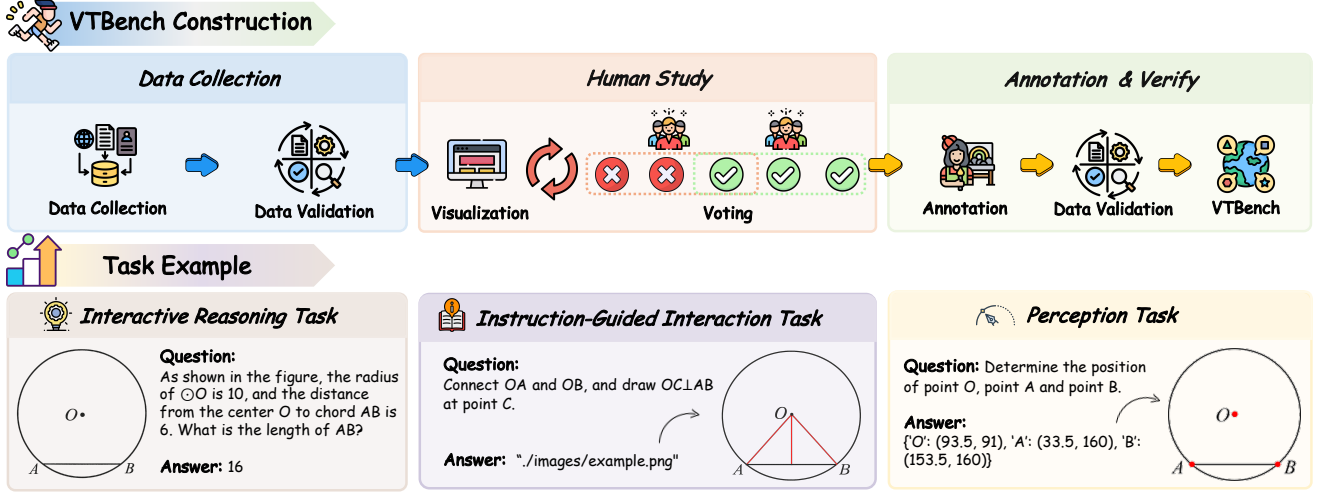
VTBench Construction

Data Collection

Data Collection

Data Validation

Human Study

Visualization

Voting

Annotation & Verify

Annotation

Data Validation

VTBench

Task Example

Interactive Reasoning Task

$O$

$A$ $B$

Question: As shown in the figure, the radius of ⊙O is 10, and the distance from the center O to chord AB is 6. What is the length of AB?

Answer: 16

Instruction-Guided Interaction Task

Question: Connect OA and OB, and draw OC⊥AB at point C.

Answer: "./images/example.png"

$O$

$A$ $B$

Perception Task

Question: Determine the position of point O, point A and point B.

Answer: {'O': (93.5, 91), 'A': (33.5, 160), 'B': (153.5, 160)}

$O$

$A$ $B$